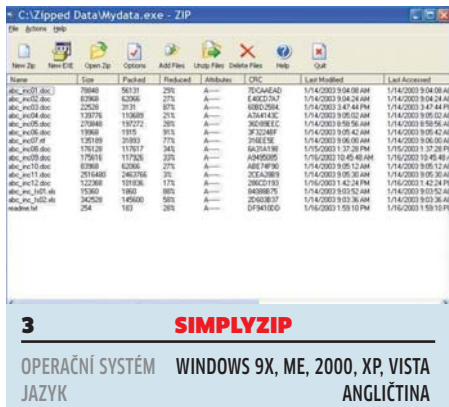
C:\Zipped Data\Mydata.exe - ZIP

File Actions Help

New Zip New EXE Open Zip Options Add Files Unzip Files Delete Files Help Quit

| Name | Size | Packed | Reduced | Attributes | CRC | Last Modified | Last Accessed |
|---|---|---|---|---|---|---|---|
| abc_inc01.doc | 79848 | 56131 | 29% | A---- | 7DCAAEAD | 1/14/2003 9:04:08 AM | 1/14/2003 9:04:08 AM |
| abc_inc02.doc | 83968 | 62066 | 26% | A---- | E40CD7A7 | 1/14/2003 9:04:24 AM | 1/14/2003 9:04:24 AM |
| abc_inc03.doc | 22528 | 3131 | 87% | A---- | 60BD2584 | 1/14/2003 3:47:44 PM | 1/14/2003 3:47:44 PM |
| abc_inc04.doc | 139776 | 110689 | 21% | A---- | A7A4143C | 1/14/2003 9:05:02 AM | 1/14/2003 9:05:02 AM |
| abc_inc05.doc | 270848 | 197272 | 28% | A---- | 36D99EEC | 1/14/2003 8:59:56 AM | 1/14/2003 8:59:56 AM |
| abc_inc06.doc | 19968 | 1915 | 91% | A---- | 3F32248F | 1/14/2003 9:05:42 AM | 1/14/2003 9:05:42 AM |
| abc_inc07.rtf | 135189 | 31893 | 77% | A---- | 316EE5E | 1/14/2003 9:06:00 AM | 1/14/2003 9:06:00 AM |
| abc_inc08.doc | 176128 | 117617 | 34% | A---- | 6A31A198 | 1/15/2003 1:37:28 PM | 1/15/2003 1:37:28 PM |
| abc_inc09.doc | 175616 | 117926 | 33% | A---- | A9495085 | 1/16/2003 10:45:48 AM | 1/16/2003 10:45:48 AM |
| abc_inc10.doc | 83968 | 62066 | 26% | A---- | A8E74F90 | 1/14/2003 9:03:52 AM | 1/14/2003 9:03:52 AM |
| abc_inc11.doc | 2516480 | 2463766 | 3% | A---- | 2CEA2869 | 1/14/2003 9:05:30 AM | 1/14/2003 9:05:30 AM |
| abc_inc12.doc | 122368 | 101836 | 17% | A---- | 286CD193 | 1/16/2003 1:42:24 PM | 1/16/2003 1:42:24 PM |
| abc_inc_h01.xls | 15360 | 1860 | 88% | A---- | 8499B875 | 1/14/2003 9:03:52 AM | 1/14/2003 9:03:52 AM |
| abc_inc_h02.xls | 342528 | 145600 | 58% | A---- | 2D603B37 | 1/14/2003 9:03:36 AM | 1/14/2003 9:03:36 AM |
| readme.txt | 254 | 183 | 28% | A---- | DF9410D0 | 1/16/2003 1:59:10 PM | 1/16/2003 1:59:10 PM |

3 SIMPLYZIP

OPERAČNÍ SYSTÉM WINDOWS 9X, ME, 2000, XP, VISTA
JAZYK ANGLIČTINA